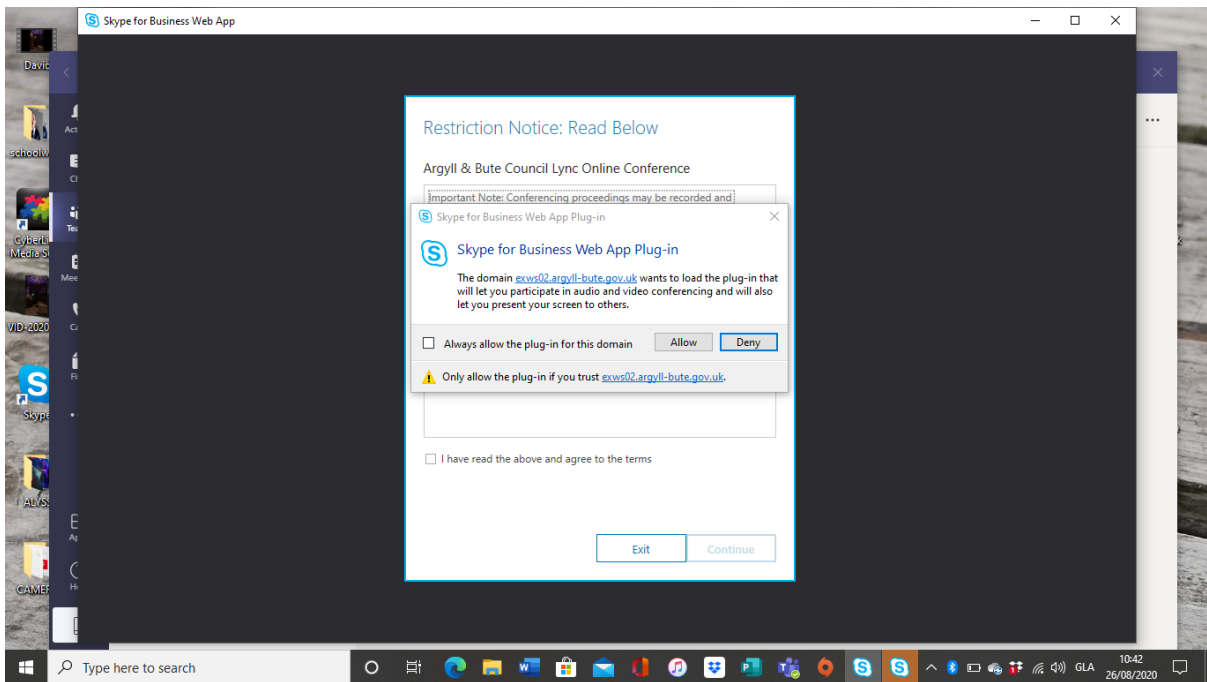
Skype for Business Web App

Restriction Notice: Read Below

Argyll & Bute Council Lync Online Conference

Important Note: Conferencing proceedings may be recorded and

Skype for Business Web App Plug-in

Skype for Business Web App Plug-in

The domain exws02.argyll-bute.gov.uk wants to load the plug-in that will let you participate in audio and video conferencing and will also let you present your screen to others.

Always allow the plug-in for this domain

Allow

Deny

Only allow the plug-in if you trust exws02.argyll-bute.gov.uk.

I have read the above and agree to the terms

Exit

Continue

Davic

schoolw

CyberL Media S

VID-2020

Skype

ALYSS

CAMEF

Act

Ch

Tea

Mee

Ca

Fi

Ap

He

Type here to search

GLA

10:42
26/08/2020